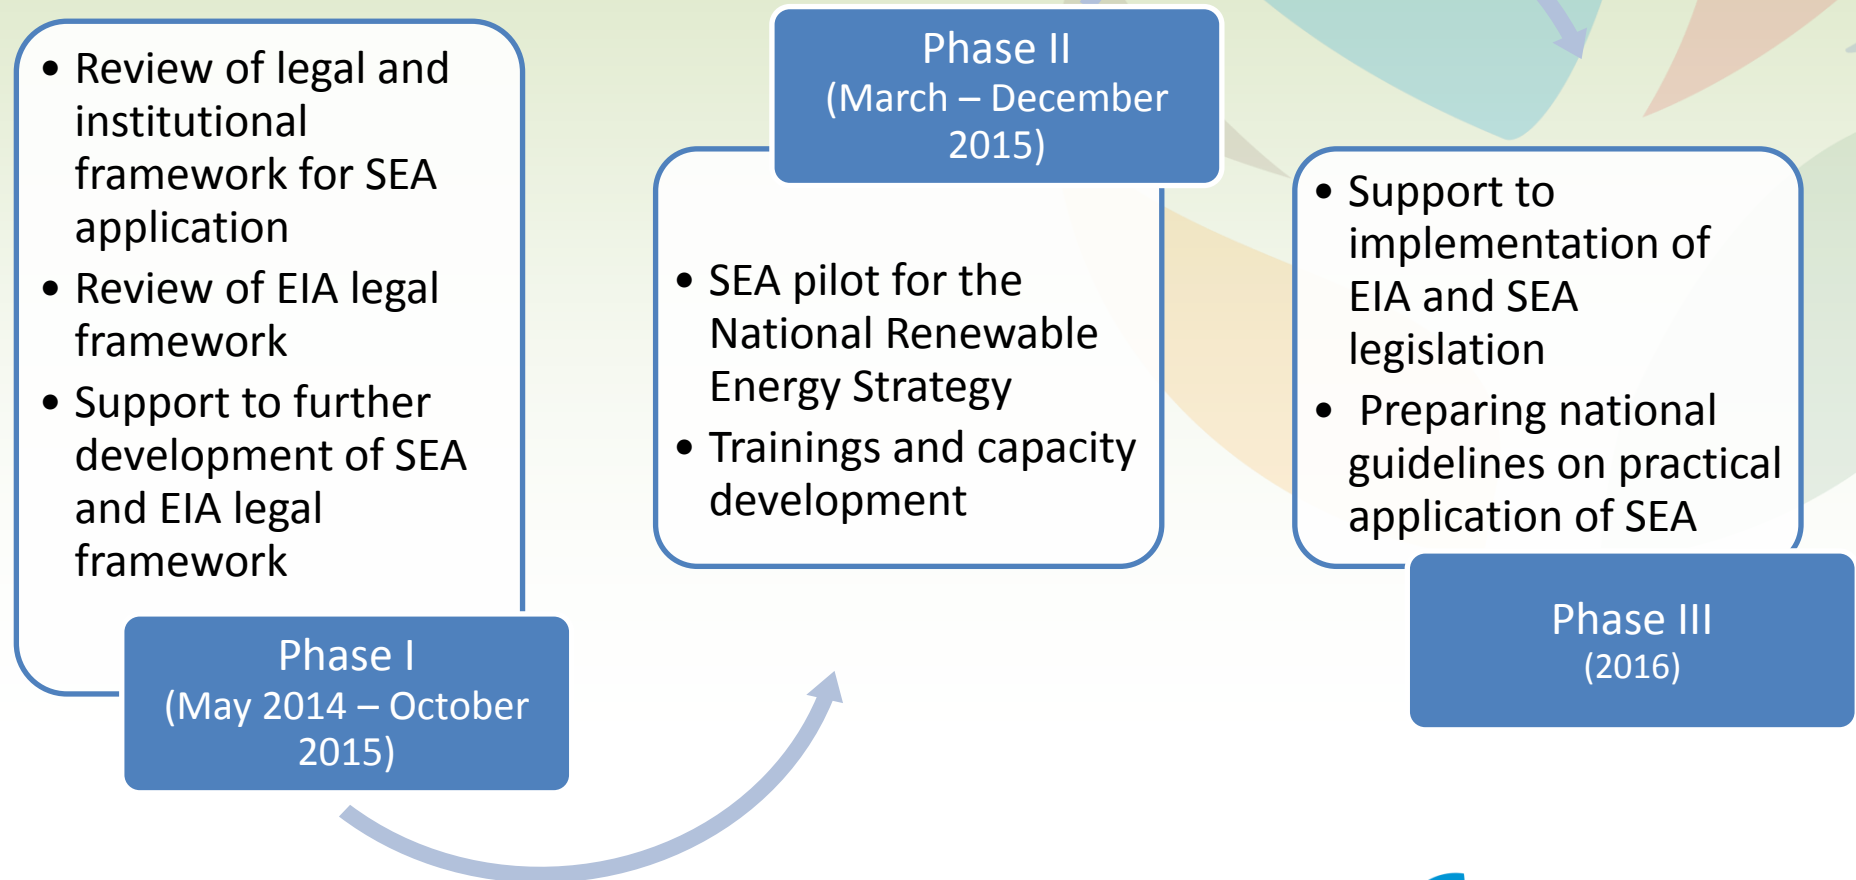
- Review of legal and institutional framework for SEA application
- Review of EIA legal framework
- Support to further development of SEA and EIA legal framework

Phase I
(May 2014 – October 2015)

Phase II
(March – December 2015)

- SEA pilot for the National Renewable Energy Strategy
- Trainings and capacity development

- Support to implementation of EIA and SEA legislation
- Preparing national guidelines on practical application of SEA

Phase III
(2016)